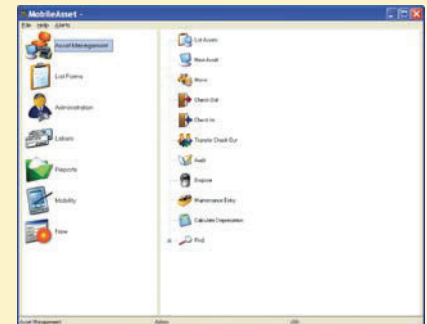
MobileAsset -

File Help Alerts

Asset Management

List Forms

Administration

Labels

Reports

Mobility

New

List Assets

New Asset

Move

Check Out

Check In

Transfer Check Out

Audit

Dispose

Maintenance Entry

Calculate Depreciation

Find

Asset Management

Admin

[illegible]